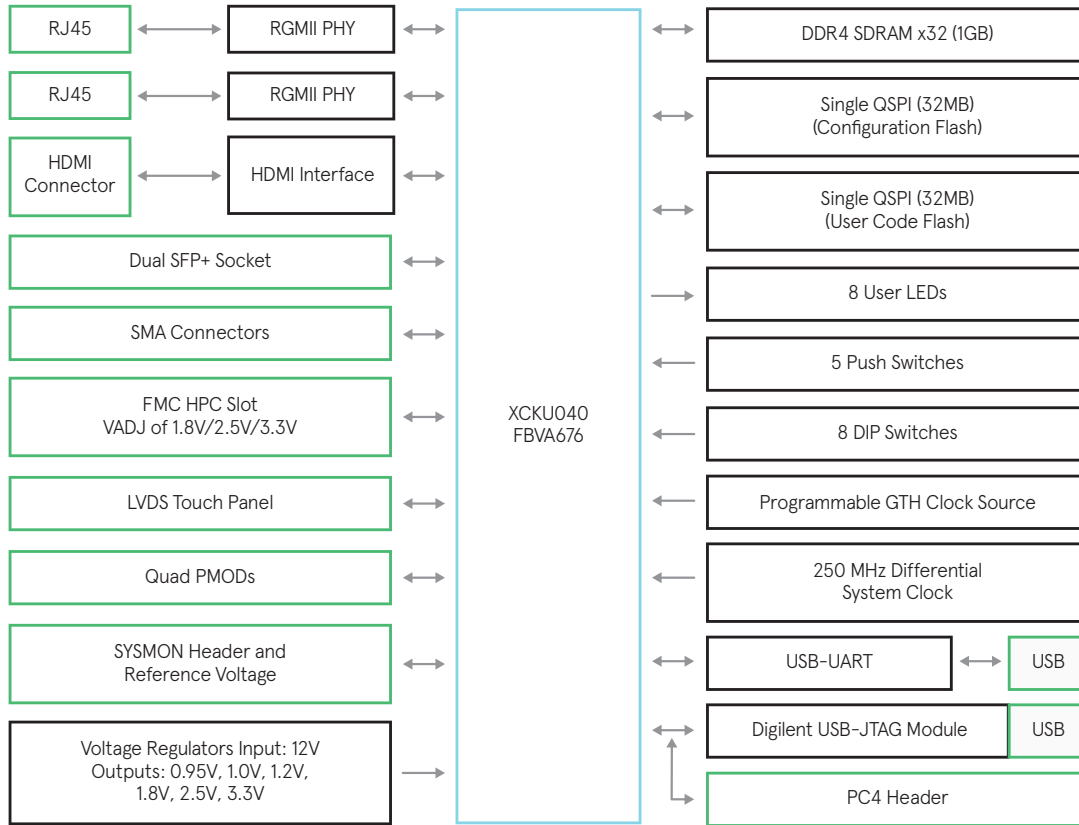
RJ45

RGMII PHY

RJ45

RGMII PHY

HDMI Connector

HDMI Interface

Dual SFP+ Socket

SMA Connectors

FMC HPC Slot
VADJ of 1.8V/2.5V/3.3V

LVDS Touch Panel

Quad PMODs

SYSMON Header and
Reference Voltage

Voltage Regulators Input: 12V
Outputs: 0.95V, 1.0V, 1.2V, 1.8V, 2.5V, 3.3V

XCKU040
FBVA676

DDR4 SDRAM x32 (1GB)

Single QSPI (32MB)
(Configuration Flash)

Single QSPI (32MB)
(User Code Flash)

8 User LEDs

5 Push Switches

8 DIP Switches

Programmable GTH Clock Source

250 MHz Differential
System Clock

USB-UART

USB

Digilent USB-JTAG Module

USB

PC4 Header